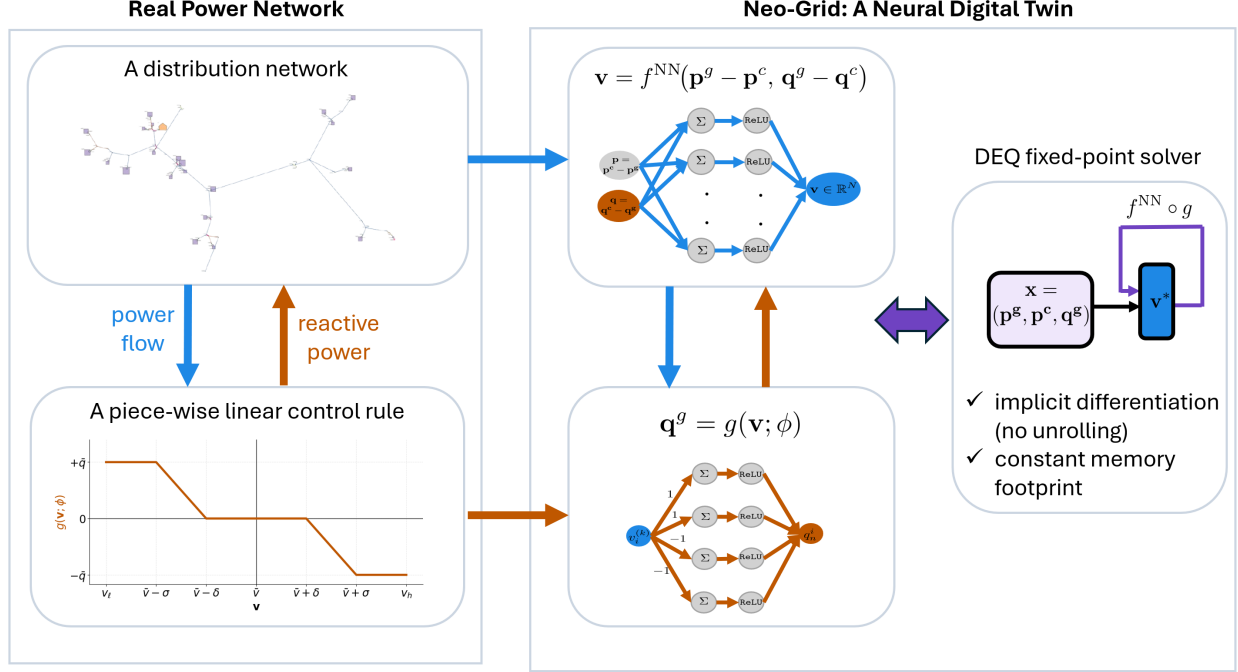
Real Power Network

A distribution network

power flow

reactive power

A piece-wise linear control rule

$+\bar{q}$

$g(\mathbf{v};\phi)$

0

$-\bar{q}$

$v_\ell$ $\bar{v}-\sigma$ $\bar{v}-\delta$ $\bar{v}$ $\bar{v}+\delta$ $\bar{v}+\sigma$ $v_h$

$\mathbf{v}$

Neo-Grid: A Neural Digital Twin

$\mathbf{v} = f^{\mathrm{NN}}(\mathbf{p}^g - \mathbf{p}^c,\, \mathbf{q}^g - \mathbf{q}^c)$

$\mathbf{p} = \mathbf{p}^c - \mathbf{p}^g$

$\mathbf{q} = \mathbf{q}^c - \mathbf{q}^g$

$\Sigma$ ReLU

$\Sigma$ ReLU

$\Sigma$ ReLU

$\mathbf{v} \in \mathbb{R}^N$

$\mathbf{q}^g = g(\mathbf{v};\phi)$

$v_i^{(k)}$

1

1

$-1$

$-1$

$\Sigma$ ReLU

$\Sigma$ ReLU

$\Sigma$ ReLU

$\Sigma$ ReLU

$q_n^g$

DEQ fixed-point solver

$f^{\mathrm{NN}} \circ g$

$\mathbf{x} = (\mathbf{p^g}, \mathbf{p^c}, \mathbf{q^g})$

$\mathbf{v}^*$

✓ implicit differentiation (no unrolling)

✓ constant memory footprint